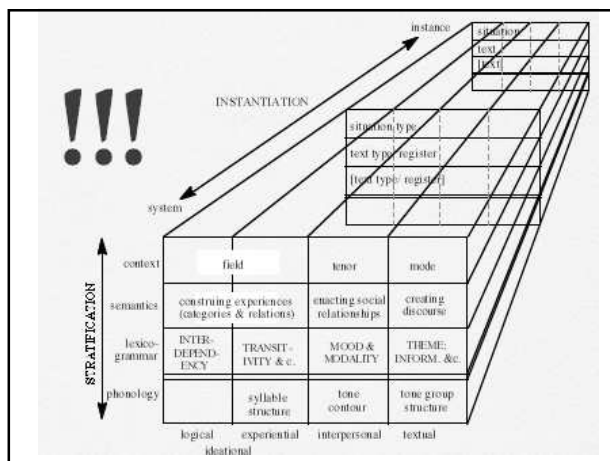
instance

situation

text

[text]

INSTANTIATION

!!!

situation type

text type/ register

[text type/ register]

system

STRATIFICATION

context

field

tenor

mode

semantics

construing experiences (categories & relations)

enacting social relationships

creating discourse

lexicogrammar

INTERDEPENDENCY

TRANSITIVITY & c.

MOOD & MODALITY

THEME; INFORM. &c.

phonology

syllable structure

tone contour

tone group structure

logical

experiential

ideational

interpersonal

textual